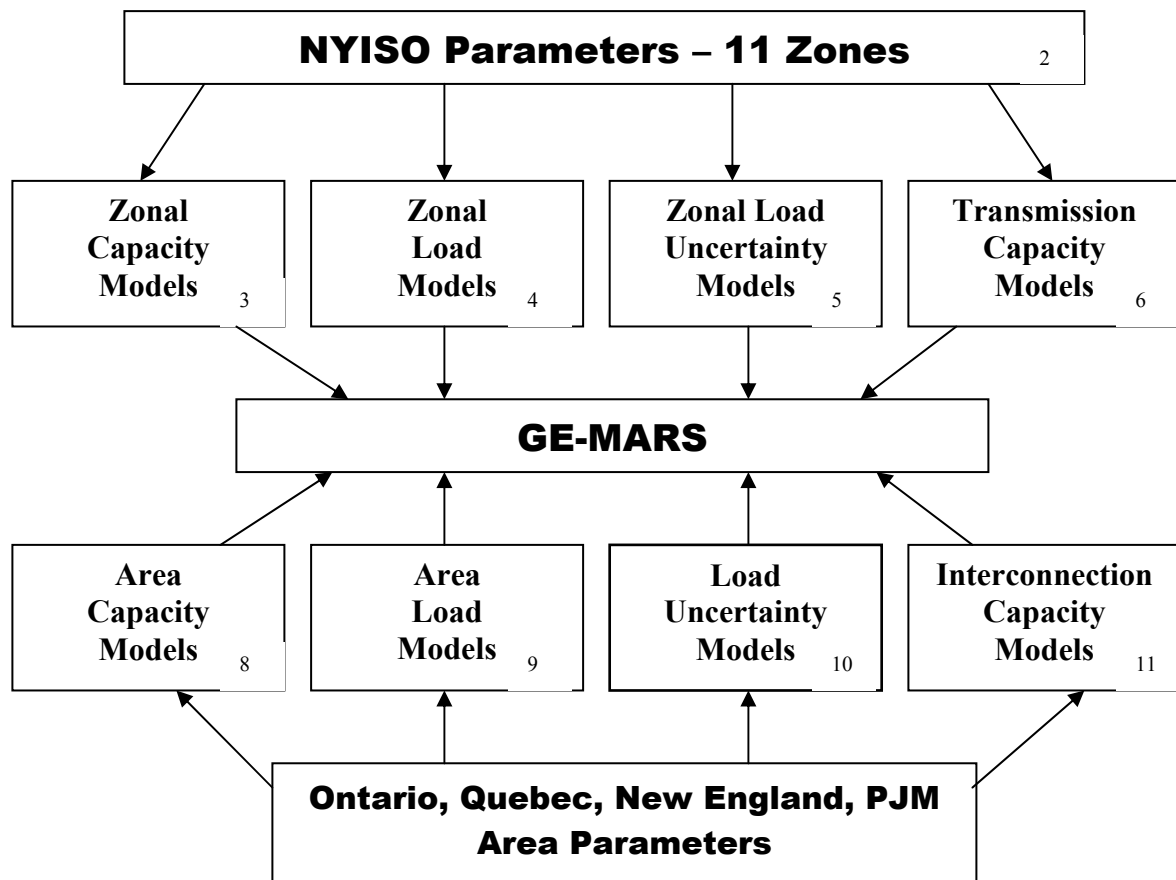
NYISO Parameters – 11 Zones 2

Zonal Capacity Models 3

Zonal Load Models 4

Zonal Load Uncertainty Models 5

Transmission Capacity Models 6

GE-MARS

Area Capacity Models 8

Area Load Models 9

Load Uncertainty Models 10

Interconnection Capacity Models 11

Ontario, Quebec, New England, PJM Area Parameters